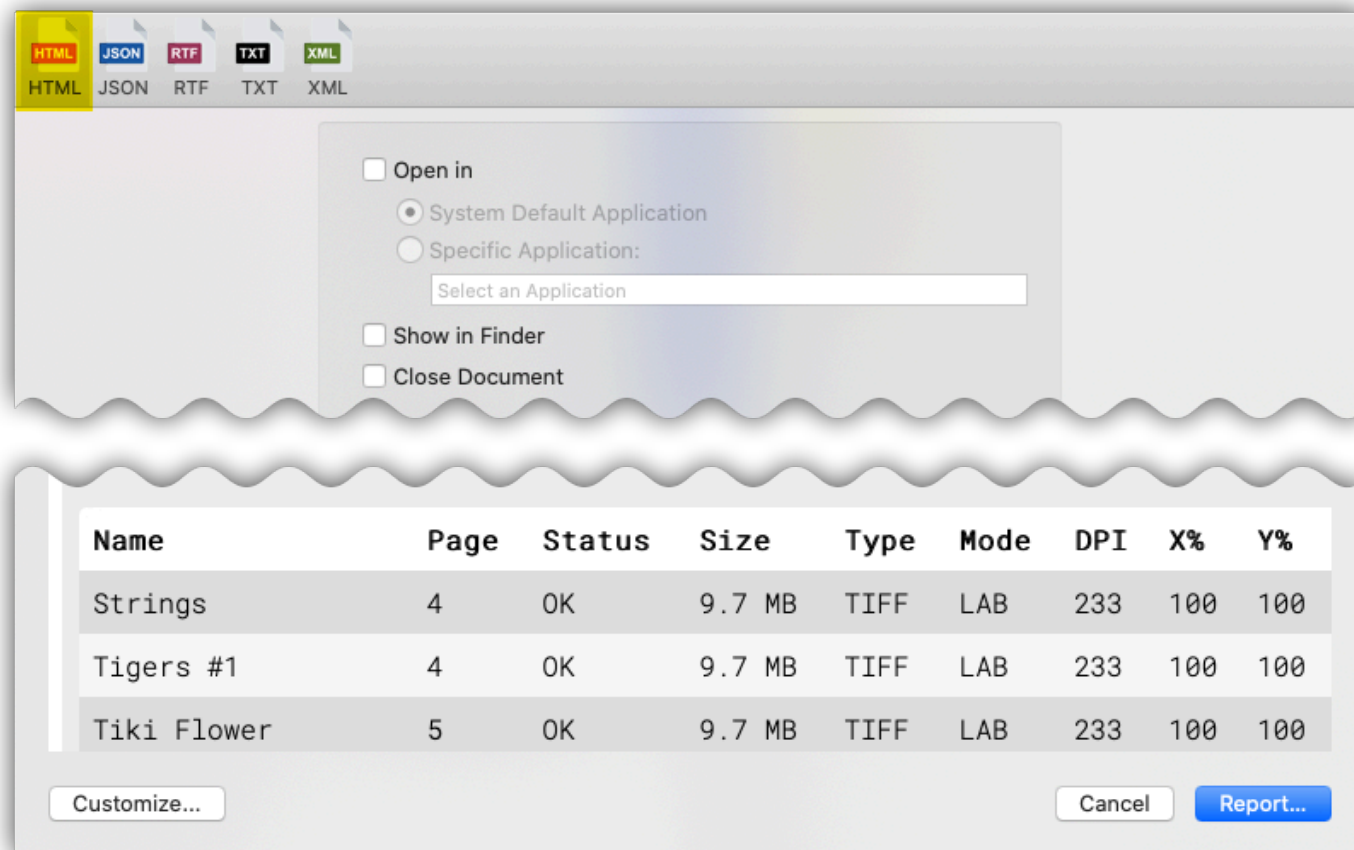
HTML HTML JSON JSON RTF RTF TXT TXT XML XML

Open in

System Default Application

Specific Application:

Select an Application

Show in Finder

Close Document

| Name | Page | Status | Size | Type | Mode | DPI | X% | Y% |
|---|---|---|---|---|---|---|---|---|
| Strings | 4 | OK | 9.7 MB | TIFF | LAB | 233 | 100 | 100 |
| Tigers #1 | 4 | OK | 9.7 MB | TIFF | LAB | 233 | 100 | 100 |
| Tiki Flower | 5 | OK | 9.7 MB | TIFF | LAB | 233 | 100 | 100 |

Customize...

Cancel

Report...